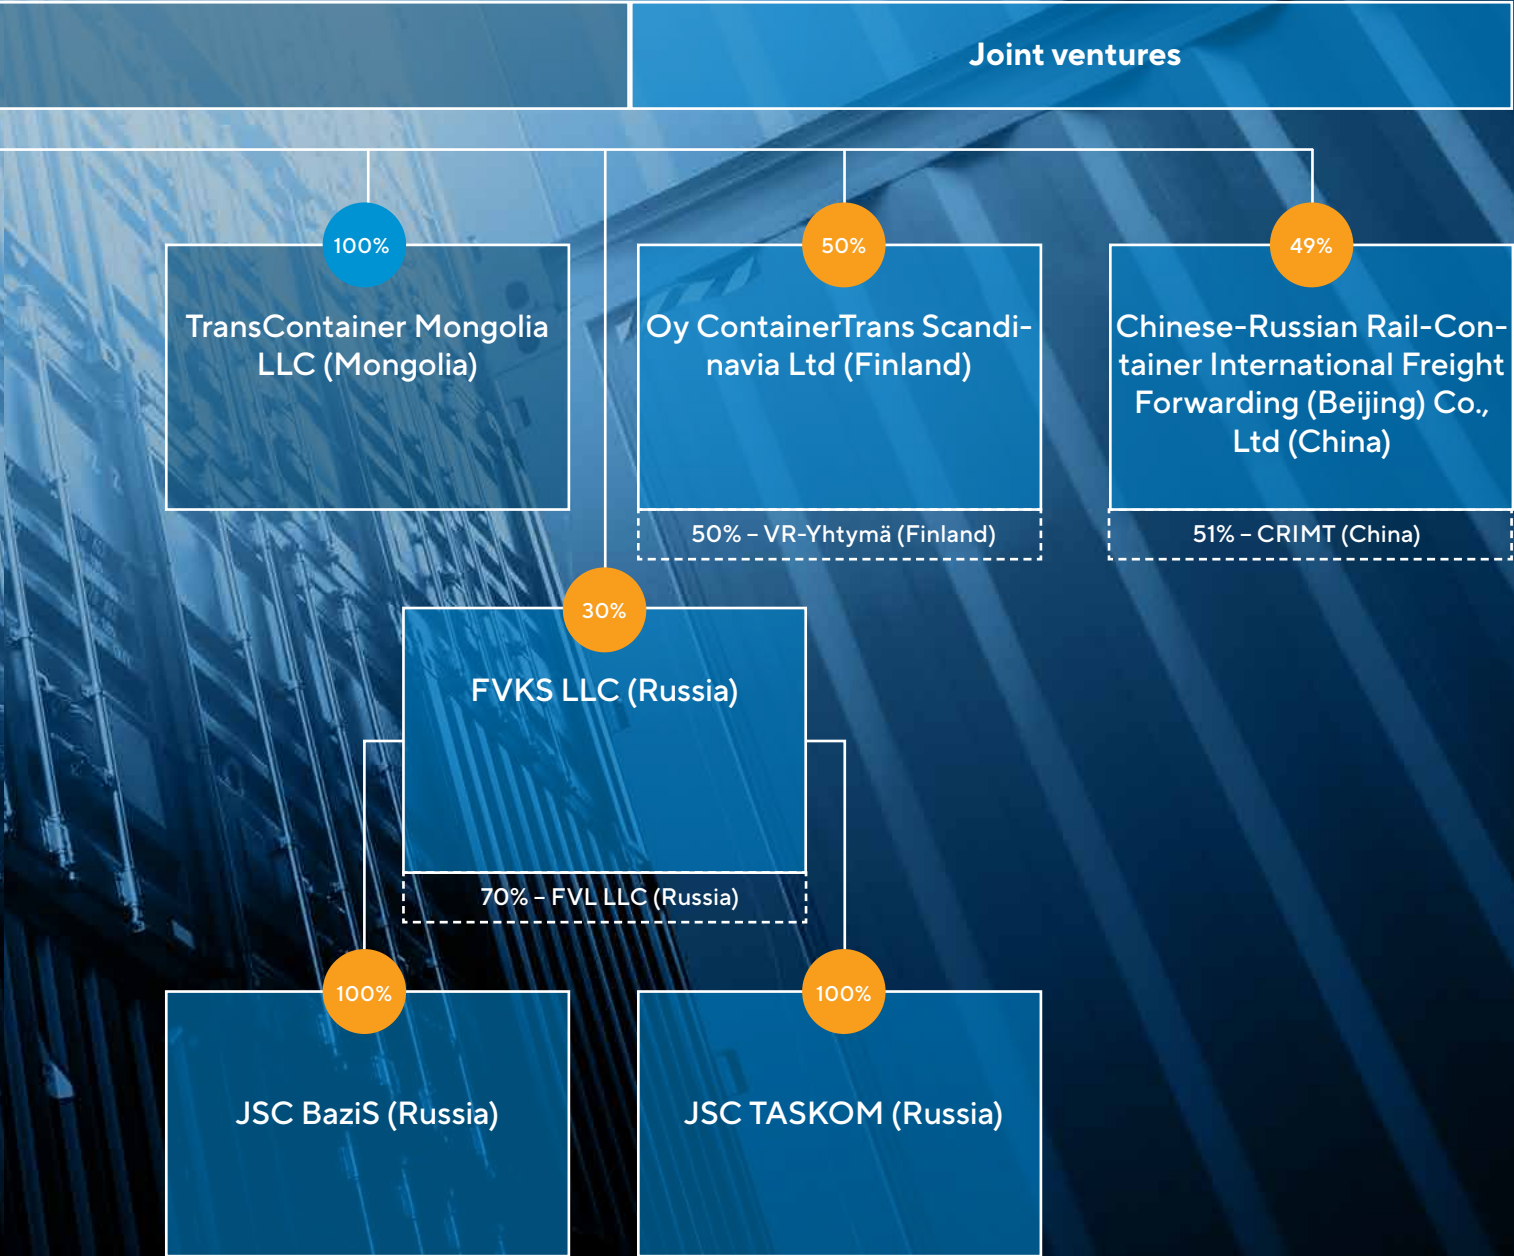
Joint ventures

100%

TransContainer Mongolia LLC (Mongolia)

50%

Oy ContainerTrans Scandinavia Ltd (Finland)

50% – VR-Yhtymä (Finland)

49%

Chinese-Russian Rail-Container International Freight Forwarding (Beijing) Co., Ltd (China)

51% – CRIMT (China)

30%

FVKS LLC (Russia)

70% – FVL LLC (Russia)

100%

JSC BaziS (Russia)

100%

JSC TASKOM (Russia)